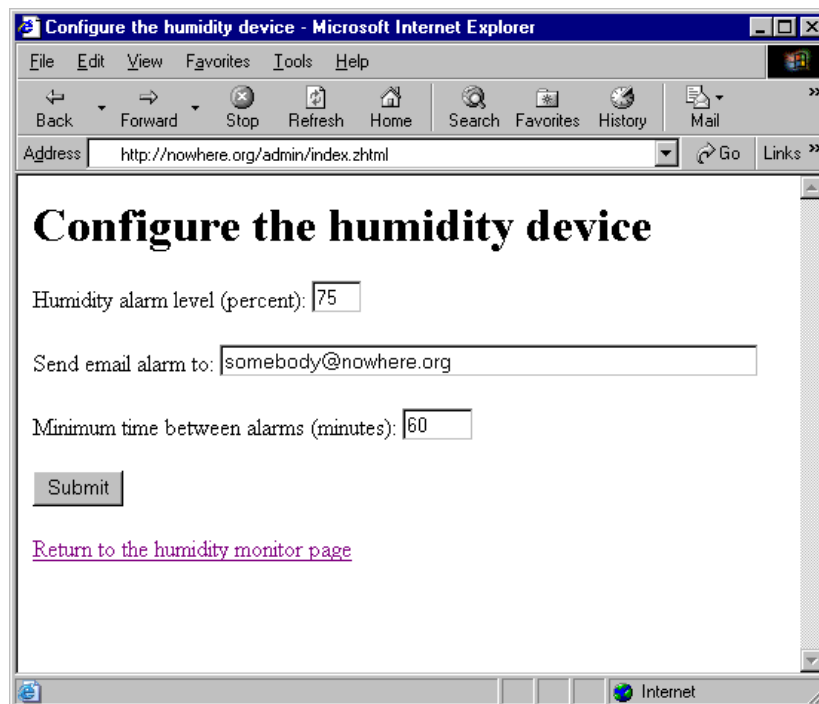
Configure the humidity device - Microsoft Internet Explorer

File Edit View Favorites Tools Help

Back Forward Stop Refresh Home Search Favorites History Mail

Address http://nowhere.org/admin/index.zhtml Go Links

# Configure the humidity device

Humidity alarm level (percent): 75

Send email alarm to: somebody@nowhere.org

Minimum time between alarms (minutes): 60

Submit

Return to the humidity monitor page

Internet